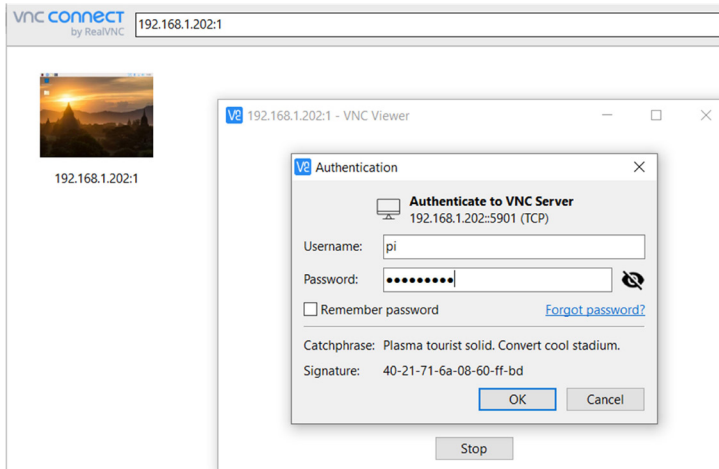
vnc connect by RealVNC 192.168.1.202:1

192.168.1.202:1

192.168.1.202:1 - VNC Viewer

Authentication

Authenticate to VNC Server
192.168.1.202::5901 (TCP)

Username: pi

Password: •••••••••

Remember password

Forgot password?

Catchphrase: Plasma tourist solid. Convert cool stadium.

Signature: 40-21-71-6a-08-60-ff-bd

OK

Cancel

Stop